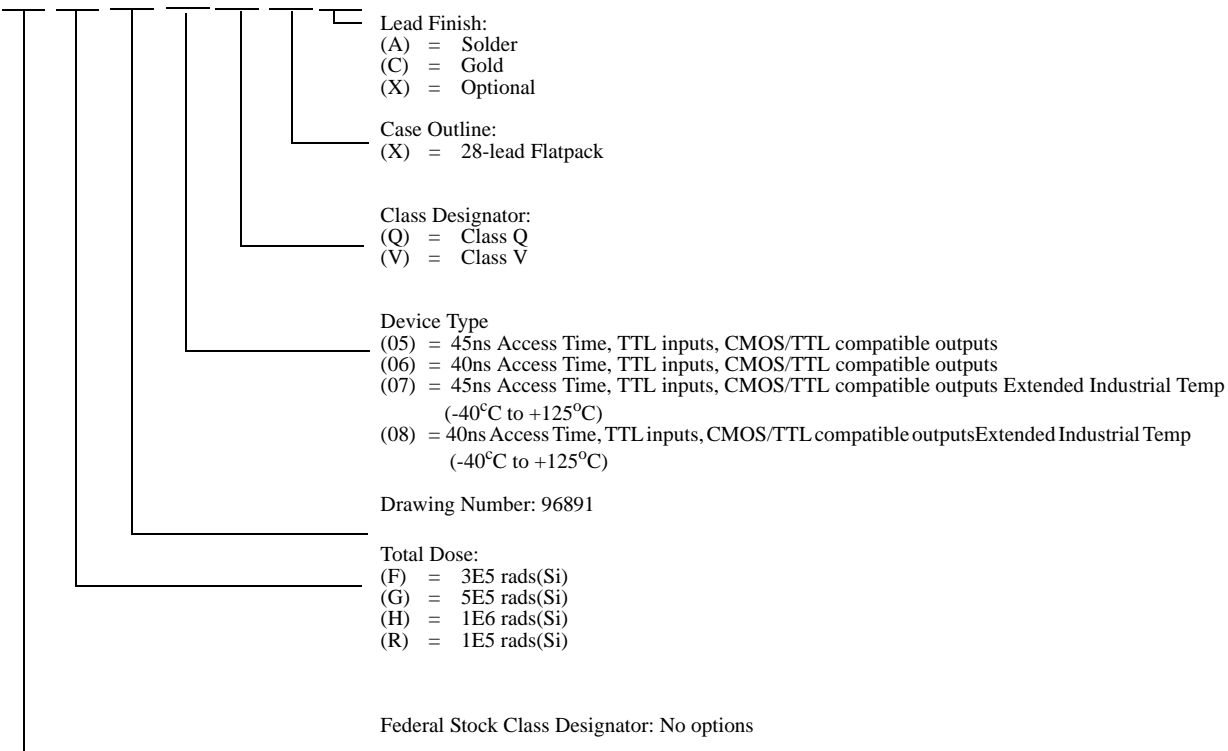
Lead Finish:
(A) = Solder
(C) = Gold
(X) = Optional

Case Outline:
(X) = 28-lead Flatpack

Class Designator:
(Q) = Class Q
(V) = Class V

Device Type
(05) = 45ns Access Time, TTL inputs, CMOS/TTL compatible outputs
(06) = 40ns Access Time, TTL inputs, CMOS/TTL compatible outputs
(07) = 45ns Access Time, TTL inputs, CMOS/TTL compatible outputs Extended Industrial Temp ($-40^{o}C$ to $+125^{o}C$)
(08) = 40ns Access Time, TTL inputs, CMOS/TTL compatible outputsExtended Industrial Temp ($-40^{o}C$ to $+125^{o}C$)

Drawing Number: 96891

Total Dose:
(F) = 3E5 rads(Si)
(G) = 5E5 rads(Si)
(H) = 1E6 rads(Si)
(R) = 1E5 rads(Si)

Federal Stock Class Designator: No options